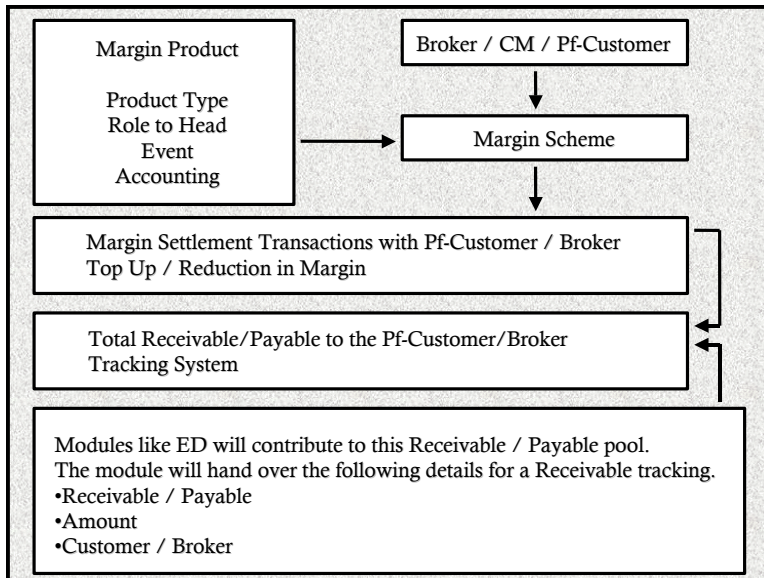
Margin Product

Product Type
Role to Head
Event
Accounting

Broker / CM / Pf-Customer

Margin Scheme

Margin Settlement Transactions with Pf-Customer / Broker
Top Up / Reduction in Margin

Total Receivable/Payable to the Pf-Customer/Broker
Tracking System

Modules like ED will contribute to this Receivable / Payable pool.
The module will hand over the following details for a Receivable tracking.
•Receivable / Payable
•Amount
•Customer / Broker